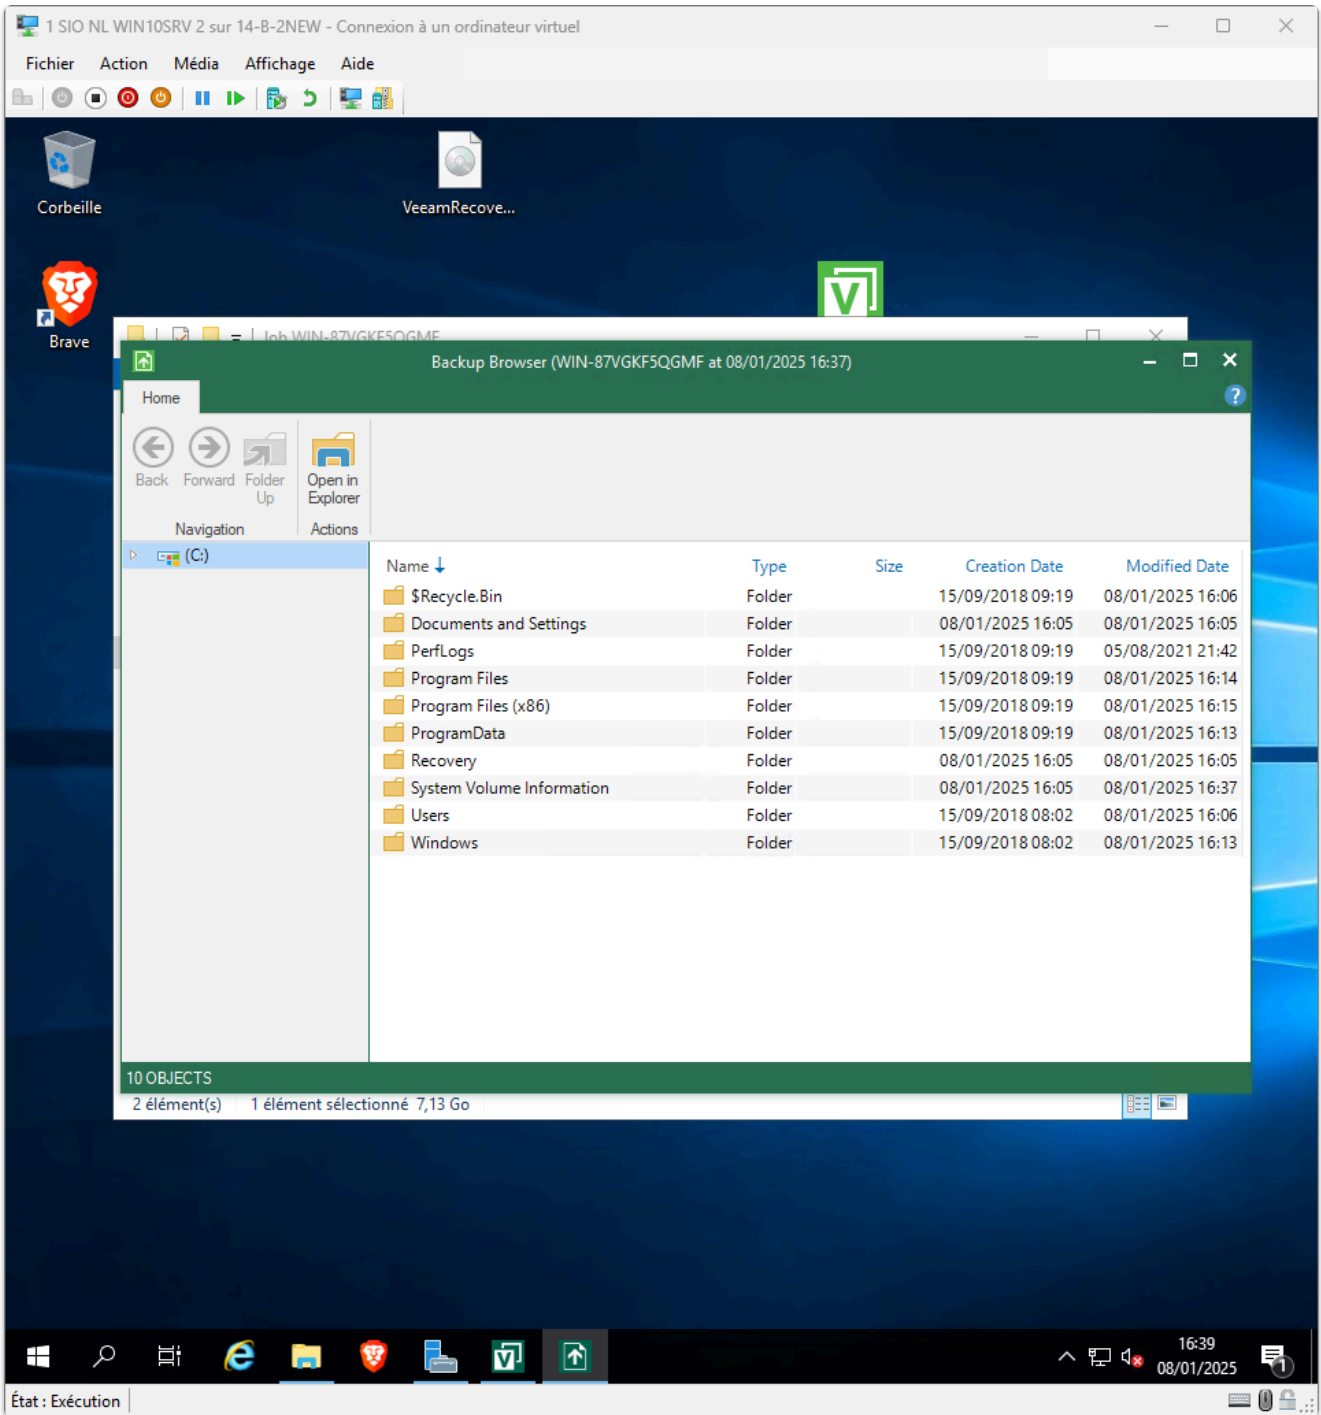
1 SIO NL WIN10SRV 2 sur 14-B-2NEW - Connexion à un ordinateur virtuel

Fichier Action Média Affichage Aide

Corbeille

VeeamRecove...

Brave

Job WIN-87VGKF5QGMF

Backup Browser (WIN-87VGKF5QGMF at 08/01/2025 16:37)

Home

Back Forward Folder Up

Open in Explorer

Navigation Actions

(C:)

| Name | Type | Size | Creation Date | Modified Date |
|---|---|---|---|---|
| $Recycle.Bin | Folder | | 15/09/2018 09:19 | 08/01/2025 16:06 |
| Documents and Settings | Folder | | 08/01/2025 16:05 | 08/01/2025 16:05 |
| PerfLogs | Folder | | 15/09/2018 09:19 | 05/08/2021 21:42 |
| Program Files | Folder | | 15/09/2018 09:19 | 08/01/2025 16:14 |
| Program Files (x86) | Folder | | 15/09/2018 09:19 | 08/01/2025 16:15 |
| ProgramData | Folder | | 15/09/2018 09:19 | 08/01/2025 16:13 |
| Recovery | Folder | | 08/01/2025 16:05 | 08/01/2025 16:05 |
| System Volume Information | Folder | | 08/01/2025 16:05 | 08/01/2025 16:37 |
| Users | Folder | | 15/09/2018 08:02 | 08/01/2025 16:06 |
| Windows | Folder | | 15/09/2018 08:02 | 08/01/2025 16:13 |

10 OBJECTS

2 élément(s) 1 élément sélectionné 7,13 Go

16:39
08/01/2025

État : Exécution